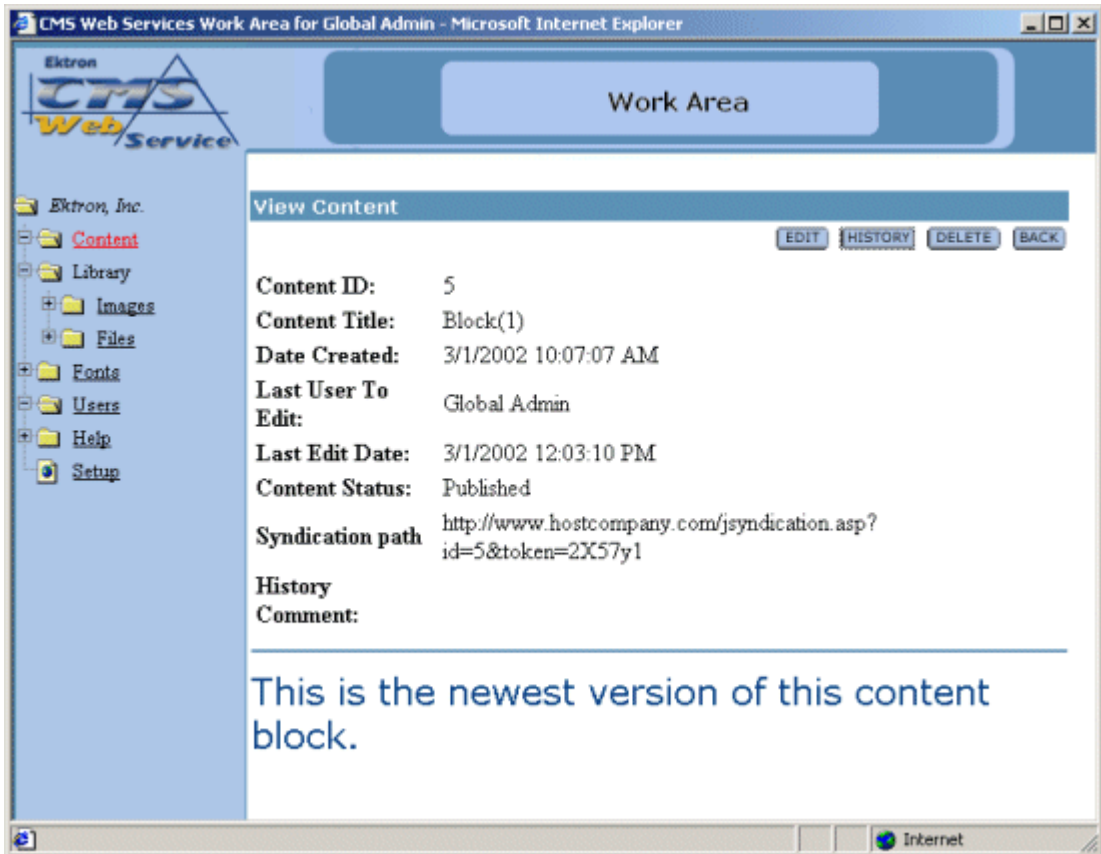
CMS Web Services Work Area for Global Admin - Microsoft Internet Explorer

Ektron CMS Web Service

Work Area

Ektron, Inc.
Content
Library
Images
Files
Fonts
Users
Help
Setup

View Content

EDIT HISTORY DELETE BACK

| | |
|---|---|
| Content ID: | 5 |
| Content Title: | Block(1) |
| Date Created: | 3/1/2002 10:07:07 AM |
| Last User To Edit: | Global Admin |
| Last Edit Date: | 3/1/2002 12:03:10 PM |
| Content Status: | Published |
| Syndication path | http://www.hostcompany.com/jsyndication.asp?id=5&token=2X57y1 |
| History Comment: | |

This is the newest version of this content block.

Internet